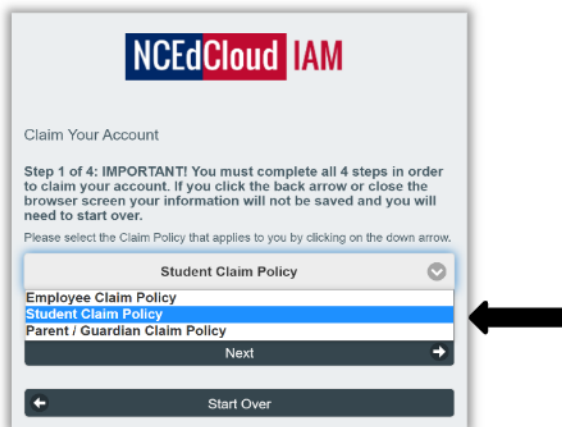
NCEdCloud IAM

Claim Your Account

Step 1 of 4: IMPORTANT! You must complete all 4 steps in order to claim your account. If you click the back arrow or close the browser screen your information will not be saved and you will need to start over.

Please select the Claim Policy that applies to you by clicking on the down arrow.

Student Claim Policy

Employee Claim Policy
Student Claim Policy
Parent / Guardian Claim Policy

Next

Start Over